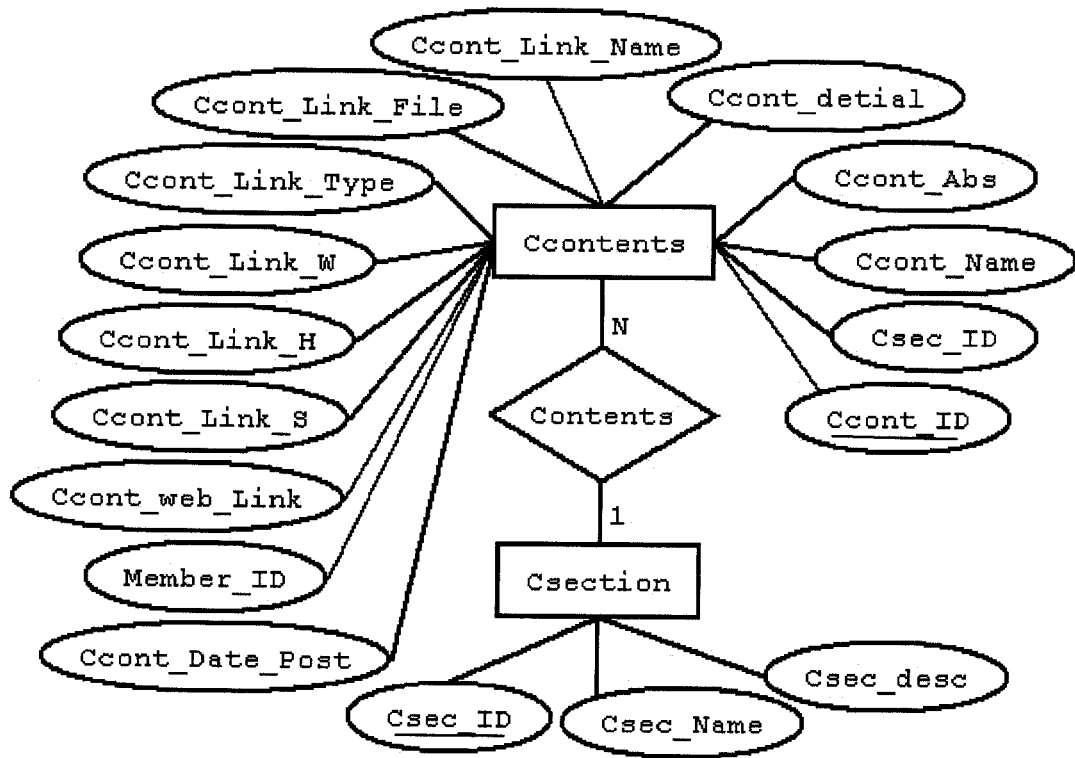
Ccont_Link_Name

Ccont_Link_File

Ccont_detial

Ccont_Link_Type

Ccont_Abs

Ccontents

Ccont_Link_W

Ccont_Name

Ccont_Link_H

N

Csec_ID

Ccont_Link_S

Contents

Ccont_ID

Ccont_web_Link

1

Member_ID

Csection

Ccont_Date_Post

Csec_desc

Csec_ID

Csec_Name